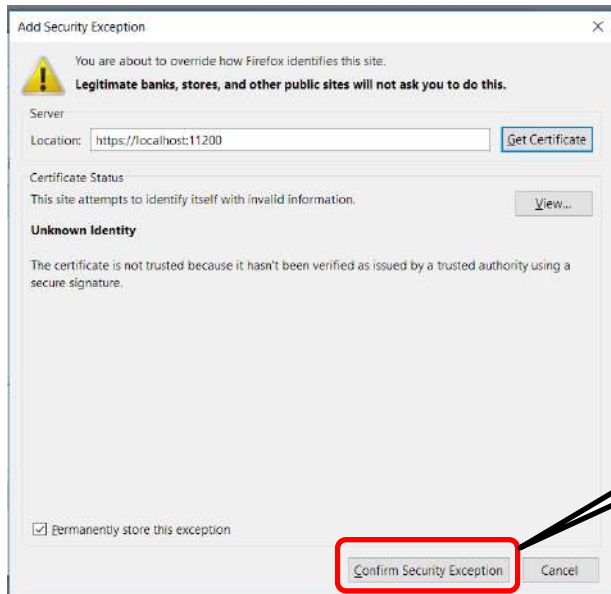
Add Security Exception

×

You are about to override how Firefox identifies this site.

**Legitimate banks, stores, and other public sites will not ask you to do this.**

Server

Location: https://localhost:11200

Get Certificate

Certificate Status

This site attempts to identify itself with invalid information.

View...

**Unknown Identity**

The certificate is not trusted because it hasn't been verified as issued by a trusted authority using a secure signature.

☑ Permanently store this exception

Confirm Security Exception

Cancel